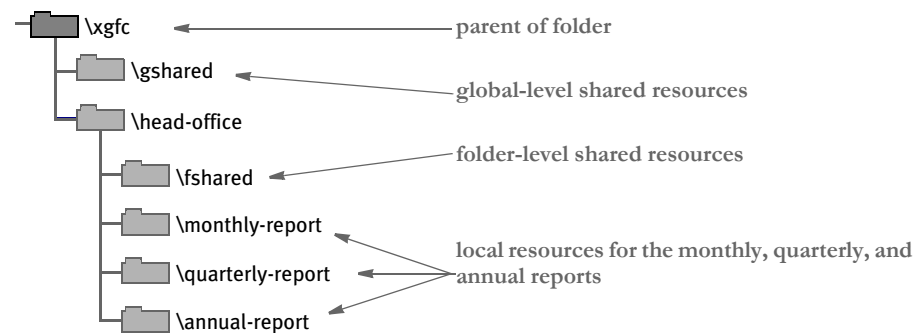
\xgfc
parent of folder
\gshared
global-level shared resources
\head-office
\fshared
folder-level shared resources
\monthly-report
\quarterly-report
\annual-report
local resources for the monthly, quarterly, and annual reports